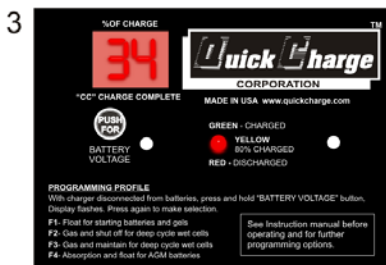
3

%OF CHARGE

34

"CC" CHARGE COMPLETE

TM

Quick Charge

CORPORATION

MADE IN USA www.quickcharge.com

PUSH FOR

BATTERY VOLTAGE

GREEN - CHARGED

YELLOW 80% CHARGED

RED - DISCHARGED

PROGRAMMING PROFILE

With charger disconnected from batteries, press and hold "BATTERY VOLTAGE" button, Display flashes. Press again to make selection.

F1- Float for starting batteries and gels

F2- Gas and shut off for deep cycle wet cells

F3- Gas and maintain for deep cycle wet cells

F4- Absorption and float for AGM batteries

See Instruction manual before operating and for further programming options.